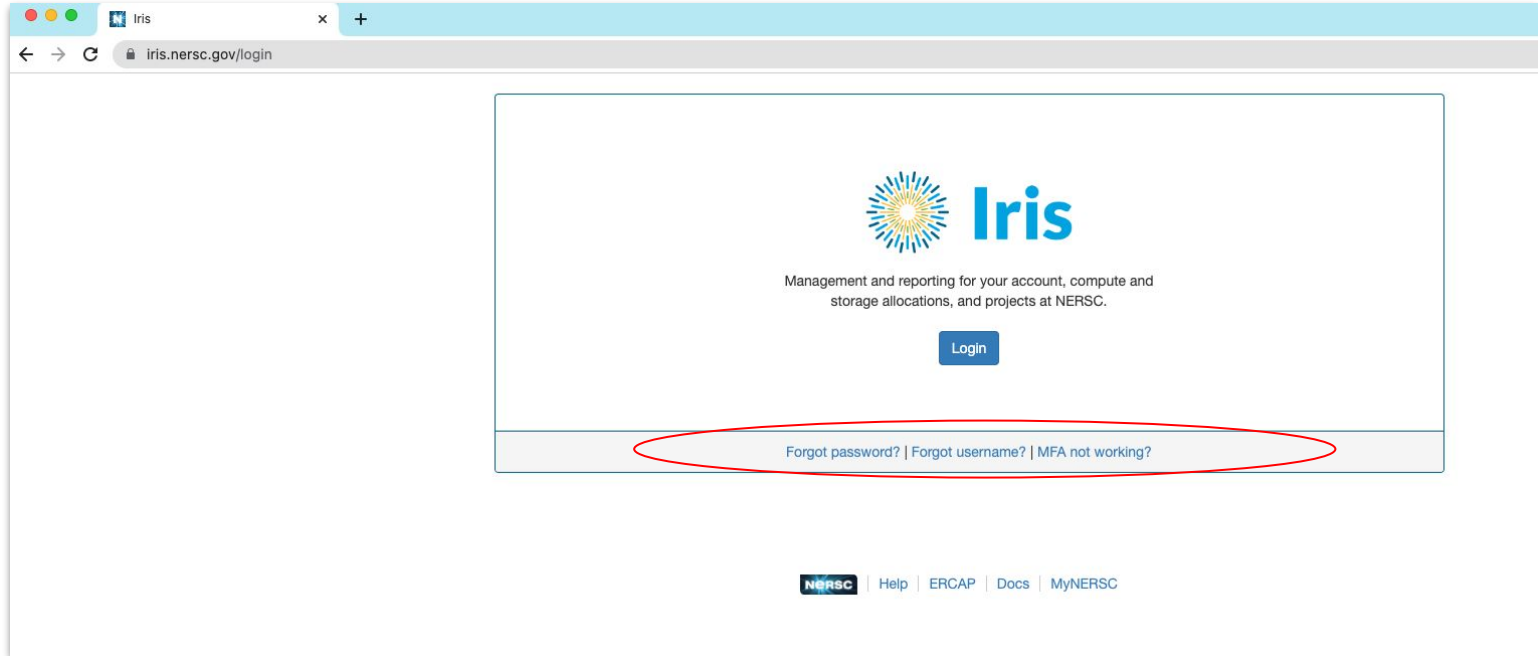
Iris
×
+
iris.nersc.gov/login

Iris

Management and reporting for your account, compute and storage allocations, and projects at NERSC.

Login

Forgot password? | Forgot username? | MFA not working?

NERSC | Help | ERCAP | Docs | MyNERSC